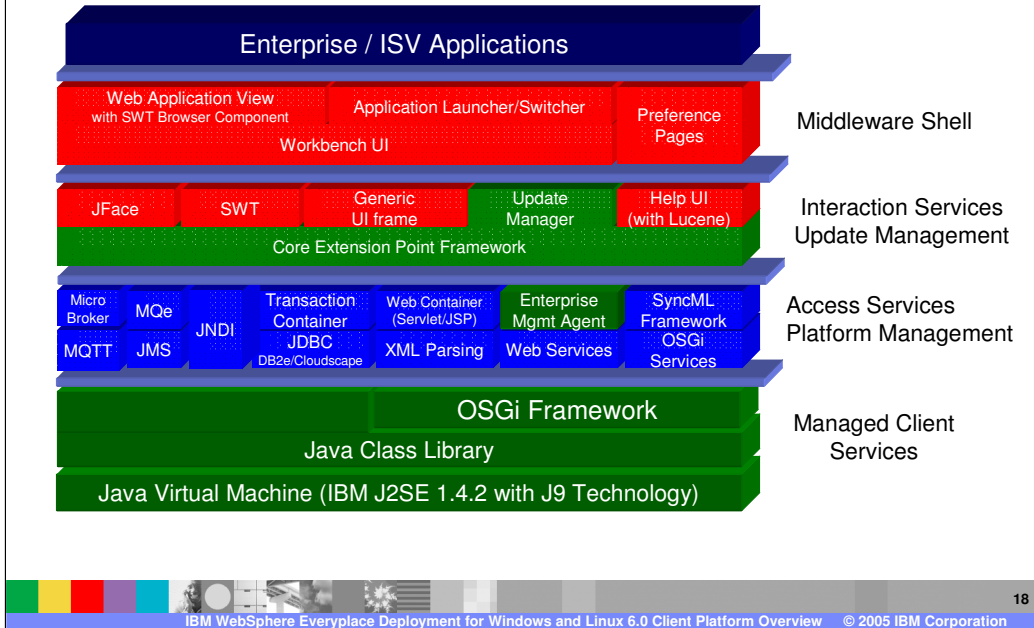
Enterprise / ISV Applications

Web Application View with SWT Browser Component

Application Launcher/Switcher

Preference Pages

Workbench UI

Middleware Shell

JFace

SWT

Generic UI frame

Update Manager

Help UI (with Lucene)

Core Extension Point Framework

Interaction Services
Update Management

Micro Broker

MQe

JNDI

Transaction Container

Web Container (Servlet/JSP)

Enterprise Mgmt Agent

SyncML Framework

MQTT

JMS

JDBC DB2e/Cloudscape

XML Parsing

Web Services

OSGi Services

Access Services
Platform Management

OSGi Framework

Java Class Library

Java Virtual Machine (IBM J2SE 1.4.2 with J9 Technology)

Managed Client Services

18

IBM WebSphere Everyplace Deployment for Windows and Linux 6.0 Client Platform Overview © 2005 IBM Corporation